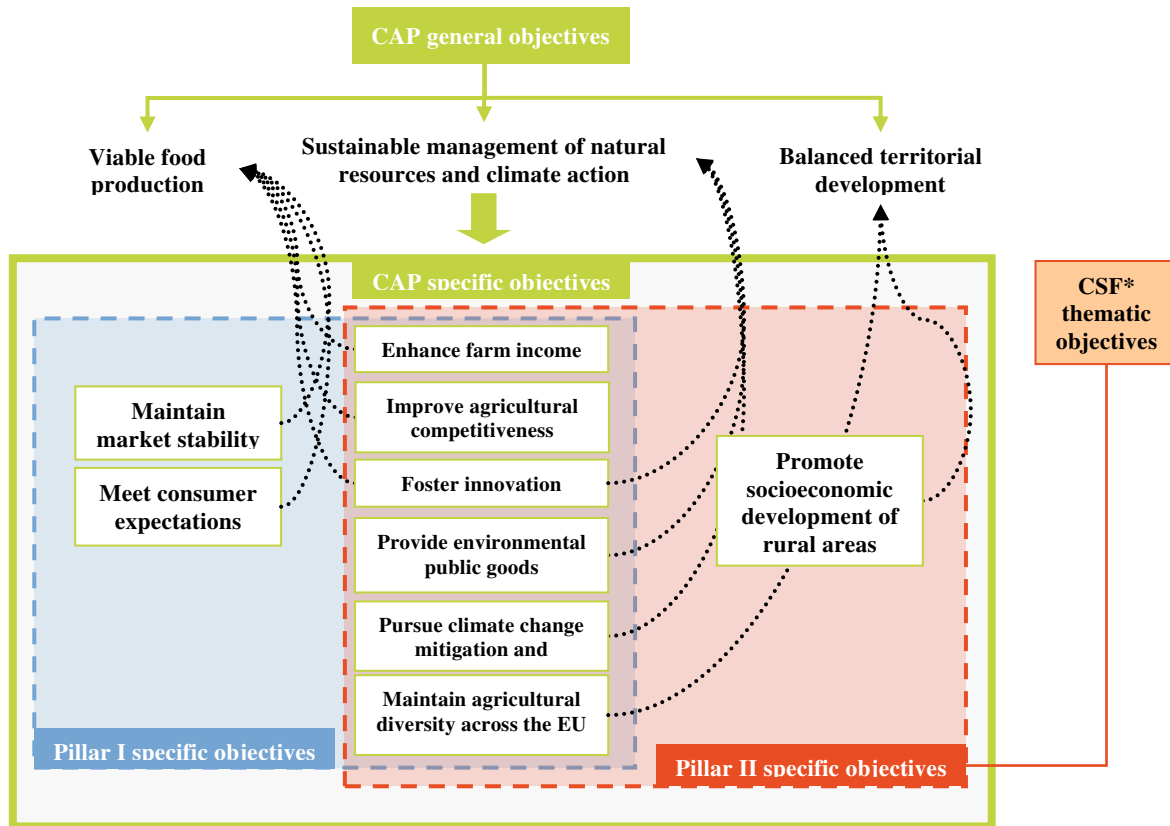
CAP general objectives

Viable food production

Sustainable management of natural resources and climate action

Balanced territorial development

CAP specific objectives

CSF* thematic objectives

Enhance farm income

Maintain market stability

Improve agricultural competitiveness

Meet consumer expectations

Foster innovation

Promote socioeconomic development of rural areas

Provide environmental public goods

Pursue climate change mitigation and

Maintain agricultural diversity across the EU

Pillar I specific objectives

Pillar II specific objectives